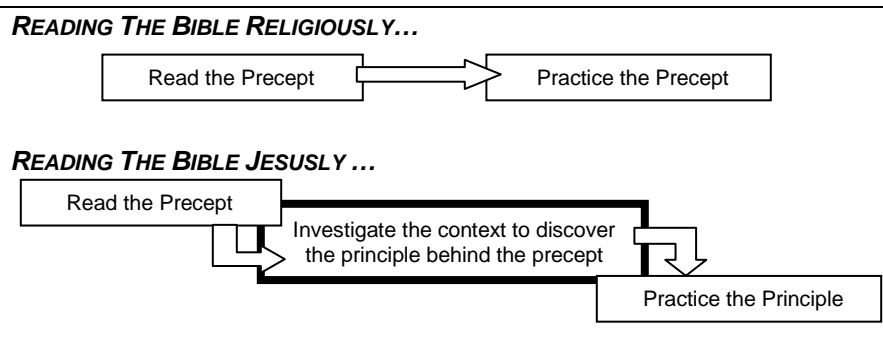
READING THE BIBLE RELIGIOUSLY…

Read the Precept

Practice the Precept

READING THE BIBLE JESUSLY …

Read the Precept

Investigate the context to discover the principle behind the precept

Practice the Principle